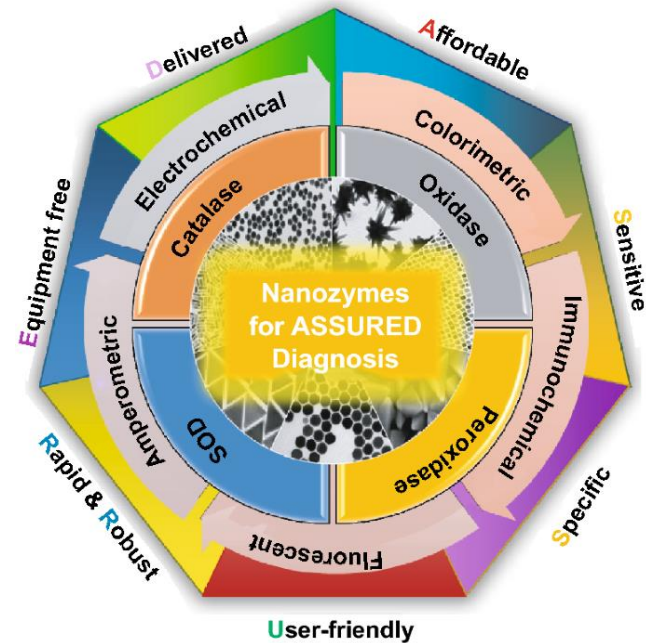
Affordable

Sensitive

Specific

User-friendly

Rapid & Robust

Equipment free

Delivered

Colorimetric

Immunochemical

Fluorescent

Amperometric

Electrochemical

Oxidase

Peroxidase

SOD

Catalase

Nanozymes for ASSURED Diagnosis